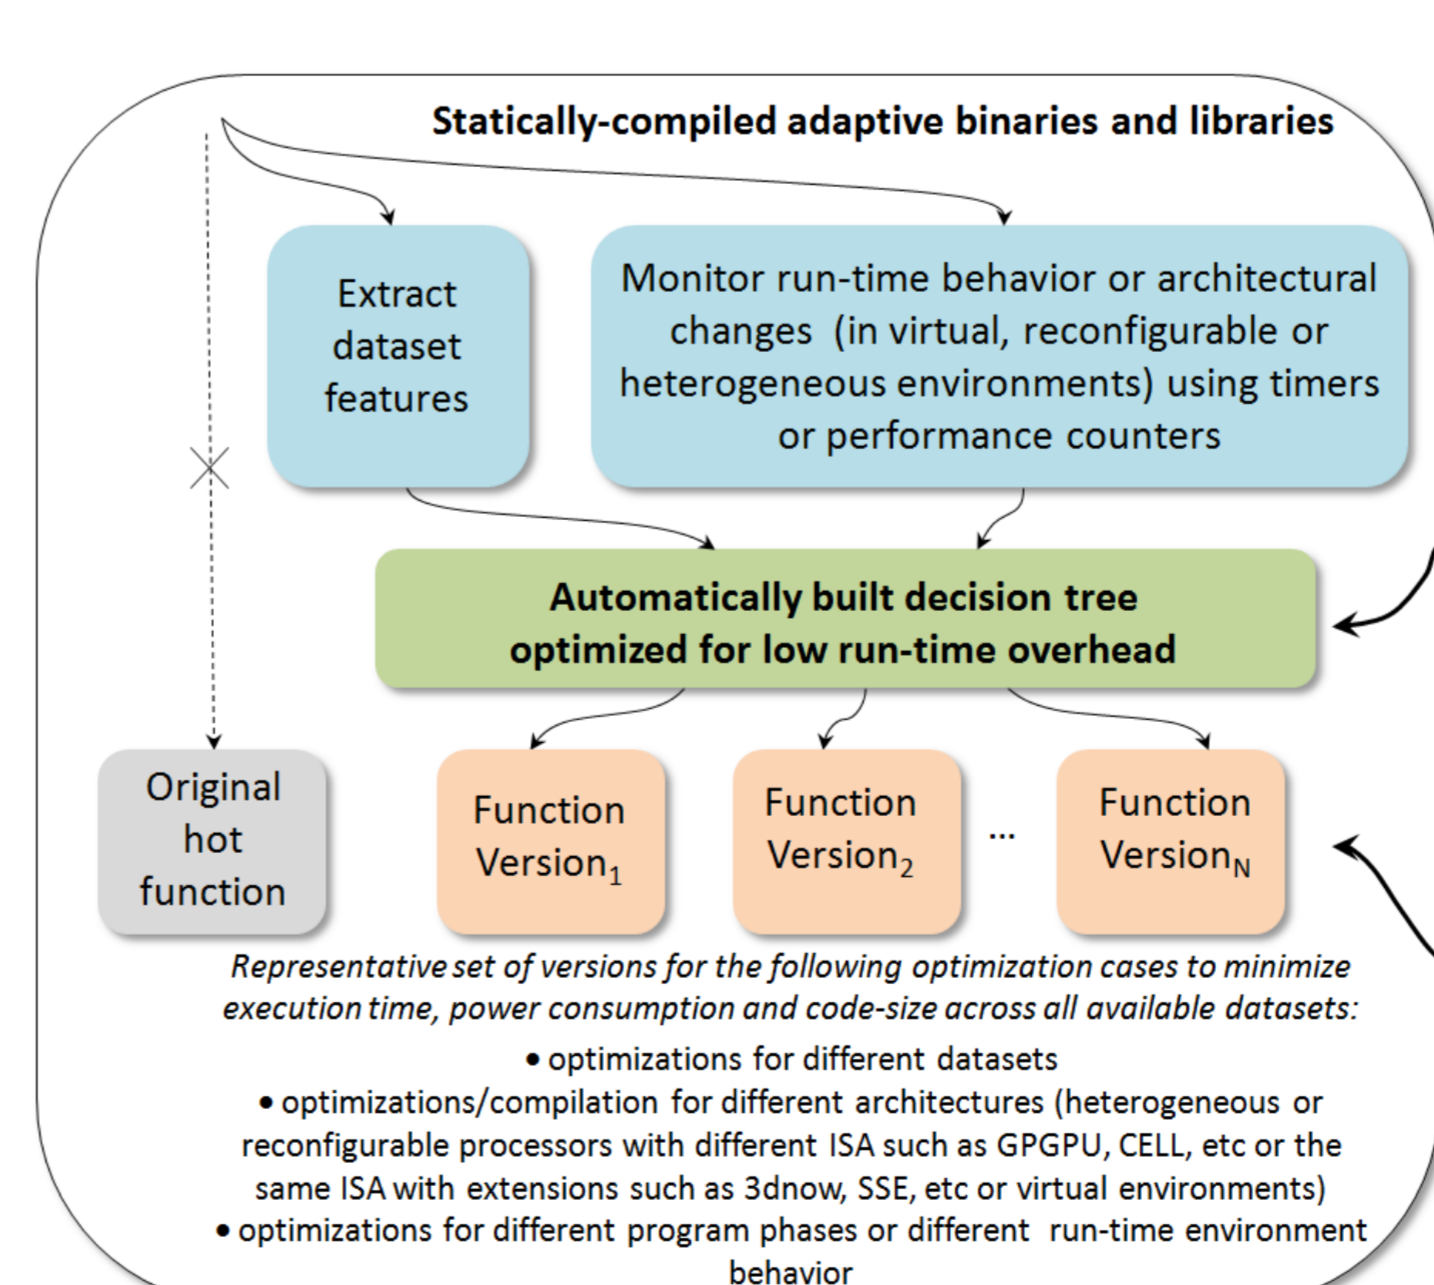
Statically-compiled adaptive binaries and libraries

Extract dataset features

Monitor run-time behavior or architectural changes (in virtual, reconfigurable or heterogeneous environments) using timers or performance counters

Automatically built decision tree optimized for low run-time overhead

Original hot function

Function Version$_1$

Function Version$_2$

...

Function Version$_N$

Representative set of versions for the following optimization cases to minimize execution time, power consumption and code-size across all available datasets:

• optimizations for different datasets

• optimizations/compilation for different architectures (heterogeneous or reconfigurable processors with different ISA such as GPGPU, CELL, etc or the same ISA with extensions such as 3dnow, SSE, etc or virtual environments)

• optimizations for different program phases or different run-time environment behavior